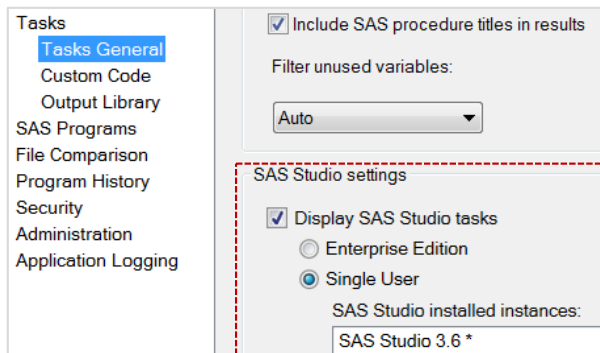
Tasks
Tasks General
Custom Code
Output Library
SAS Programs
File Comparison
Program History
Security
Administration
Application Logging

Include SAS procedure titles in results

Filter unused variables:

Auto

SAS Studio settings

Display SAS Studio tasks

Enterprise Edition

Single User

SAS Studio installed instances:

SAS Studio 3.6 *